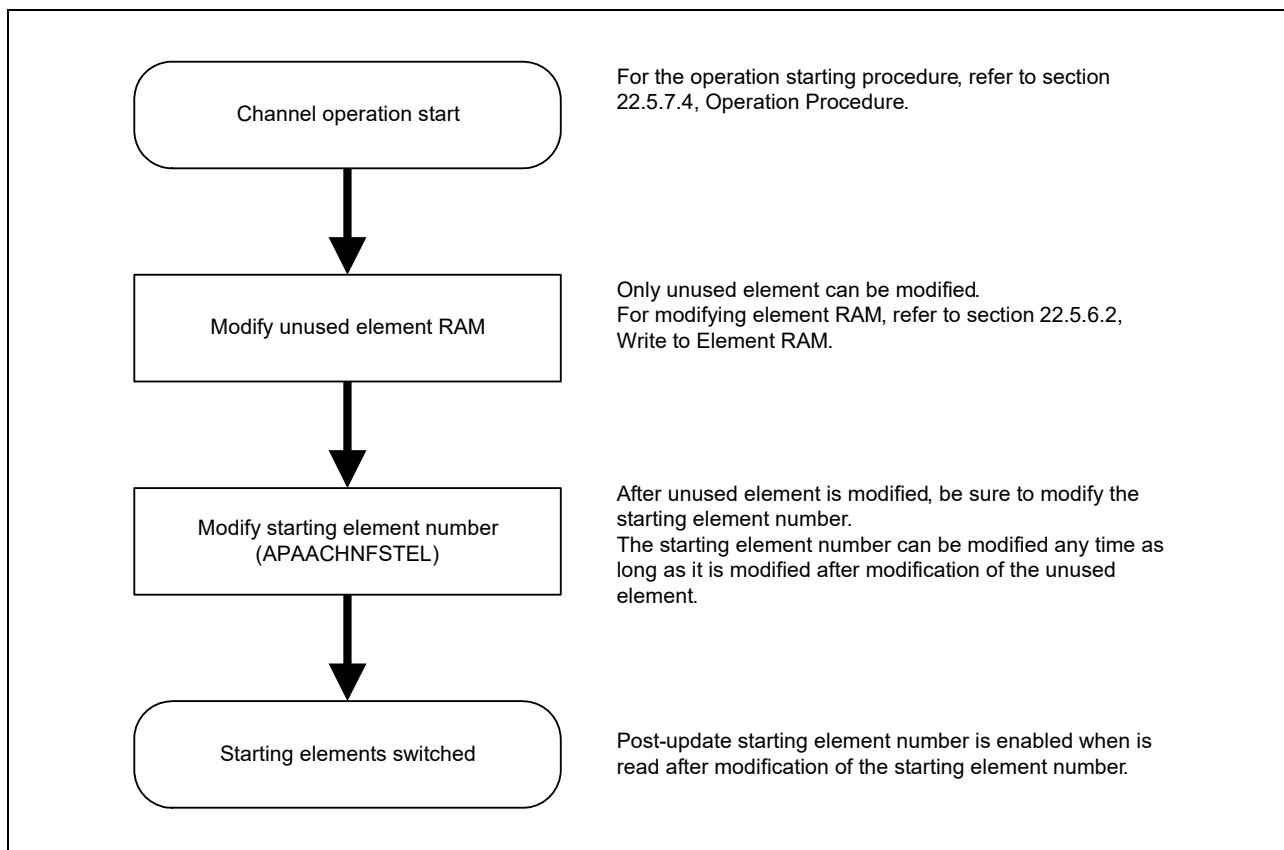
Channel operation start

For the operation starting procedure, refer to section 22.5.7.4, Operation Procedure.

Modify unused element RAM

Only unused element can be modified.
For modifying element RAM, refer to section 22.5.6.2, Write to Element RAM.

Modify starting element number (APAACHNFSTEL)

After unused element is modified, be sure to modify the starting element number.
The starting element number can be modified any time as long as it is modified after modification of the unused element.

Starting elements switched

Post-update starting element number is enabled when is read after modification of the starting element number.